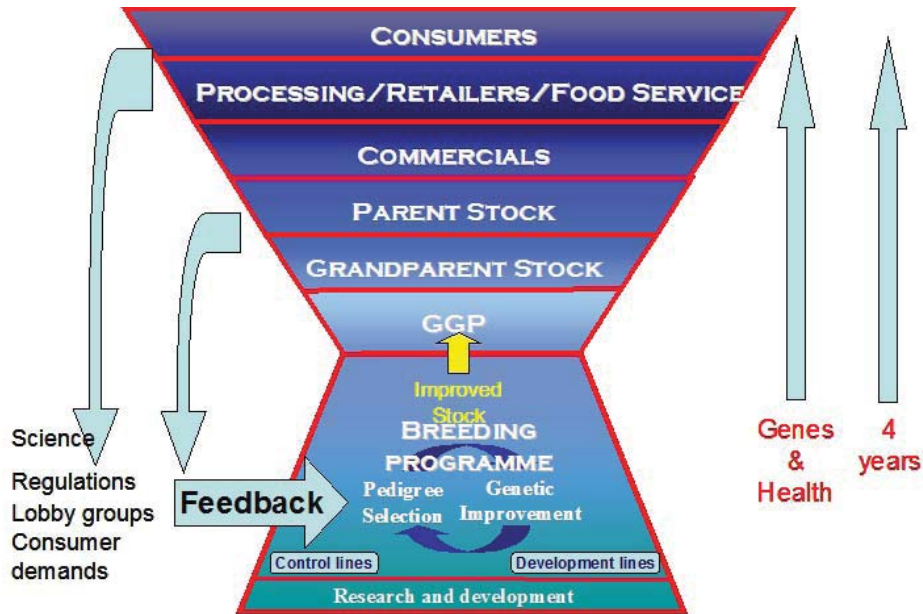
Consumers

Processing/Retailers/Food Service

Commercials

Parent Stock

Grandparent Stock

GGP

Improved Stock

Breeding programme

Pedigree Selection

Genetic Improvement

Control lines

Development lines

Research and development

Feedback

Science

Regulations

Lobby groups

Consumer demands

Genes & Health

4 years